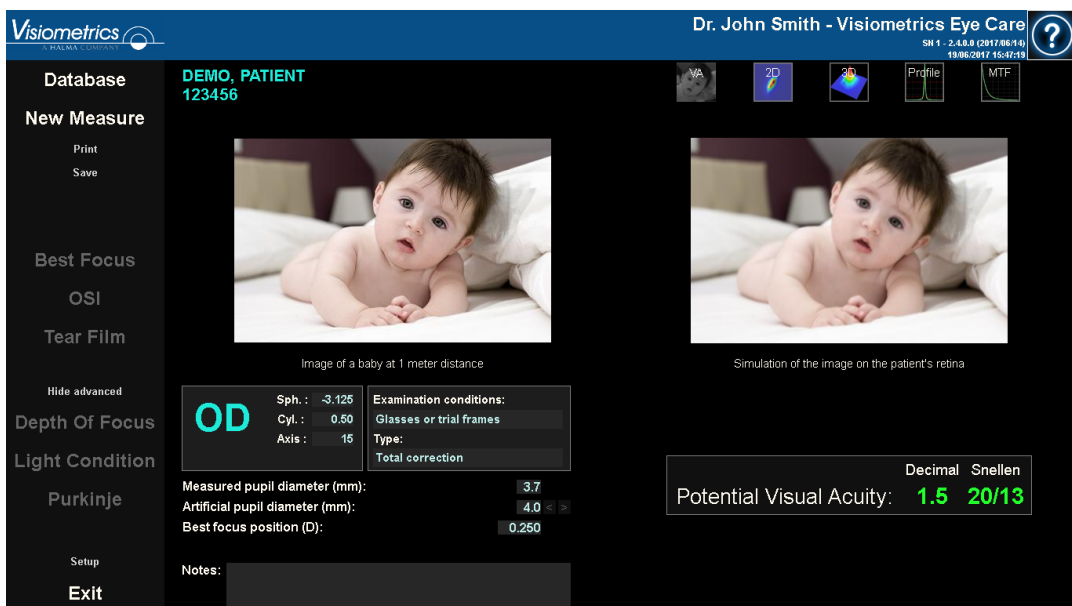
Visiometrics
A HALMA COMPANY

Dr. John Smith - Visiometrics Eye Care
SN 1 - 2.4.0.0 (2017/06/14)
19/06/2017 15:47:19

?

Database
New Measure
Print
Save

Best Focus
OSI
Tear Film

Hide advanced
Depth Of Focus
Light Condition
Purkinje

Setup
Exit

DEMO, PATIENT
123456

VA
2D
3D
Profile
MTF

Image of a baby at 1 meter distance

Simulation of the image on the patient's retina

OD
Sph. : -3.125
Cyl. : 0.50
Axis : 15

Examination conditions:
Glasses or trial frames
Type:
Total correction

Measured pupil diameter (mm): 3.7
Artificial pupil diameter (mm): 4.0 < >
Best focus position (D): 0.250

Notes:

Decimal Snellen
Potential Visual Acuity: 1.5 20/13